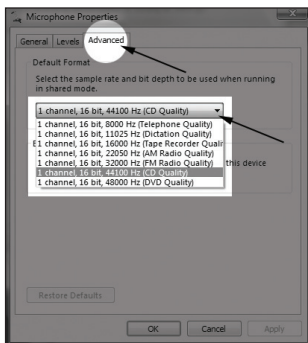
Microphone Properties

General Levels Advanced

Default Format

Select the sample rate and bit depth to be used when running in shared mode.

1 channel, 16 bit, 44100 Hz (CD Quality)

1 channel, 16 bit, 8000 Hz (Telephone Quality)
1 channel, 16 bit, 11025 Hz (Dictation Quality)
1 channel, 16 bit, 16000 Hz (Tape Recorder Qualit
1 channel, 16 bit, 22050 Hz (AM Radio Quality)
1 channel, 16 bit, 32000 Hz (FM Radio Quality)
1 channel, 16 bit, 44100 Hz (CD Quality)
1 channel, 16 bit, 48000 Hz (DVD Quality)

this device

Restore Defaults

OK Cancel Apply